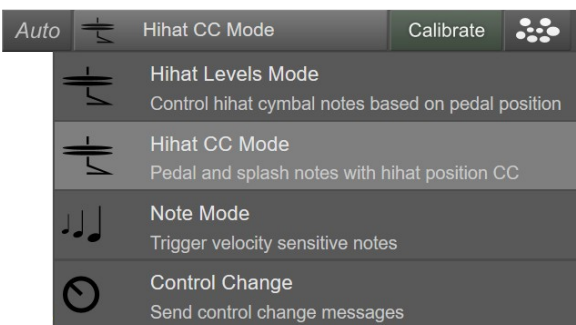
Auto Hihat CC Mode Calibrate

Hihat Levels Mode
Control hihat cymbal notes based on pedal position

Hihat CC Mode
Pedal and splash notes with hihat position CC

Note Mode
Trigger velocity sensitive notes

Control Change
Send control change messages